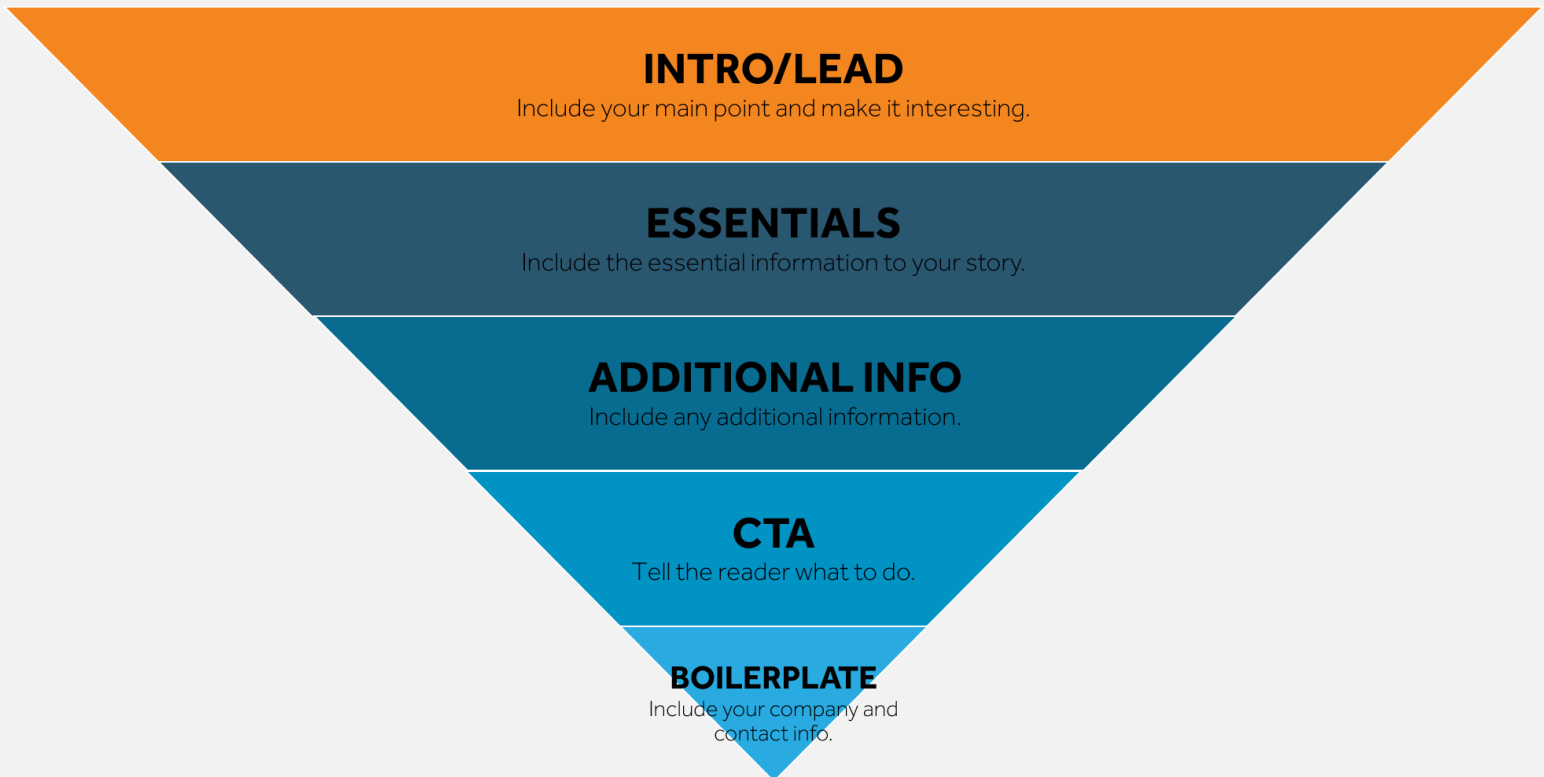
INTRO/LEAD
Include your main point and make it interesting.

ESSENTIALS
Include the essential information to your story.

ADDITIONAL INFO
Include any additional information.

CTA
Tell the reader what to do.

BOILERPLATE
Include your company and contact info.